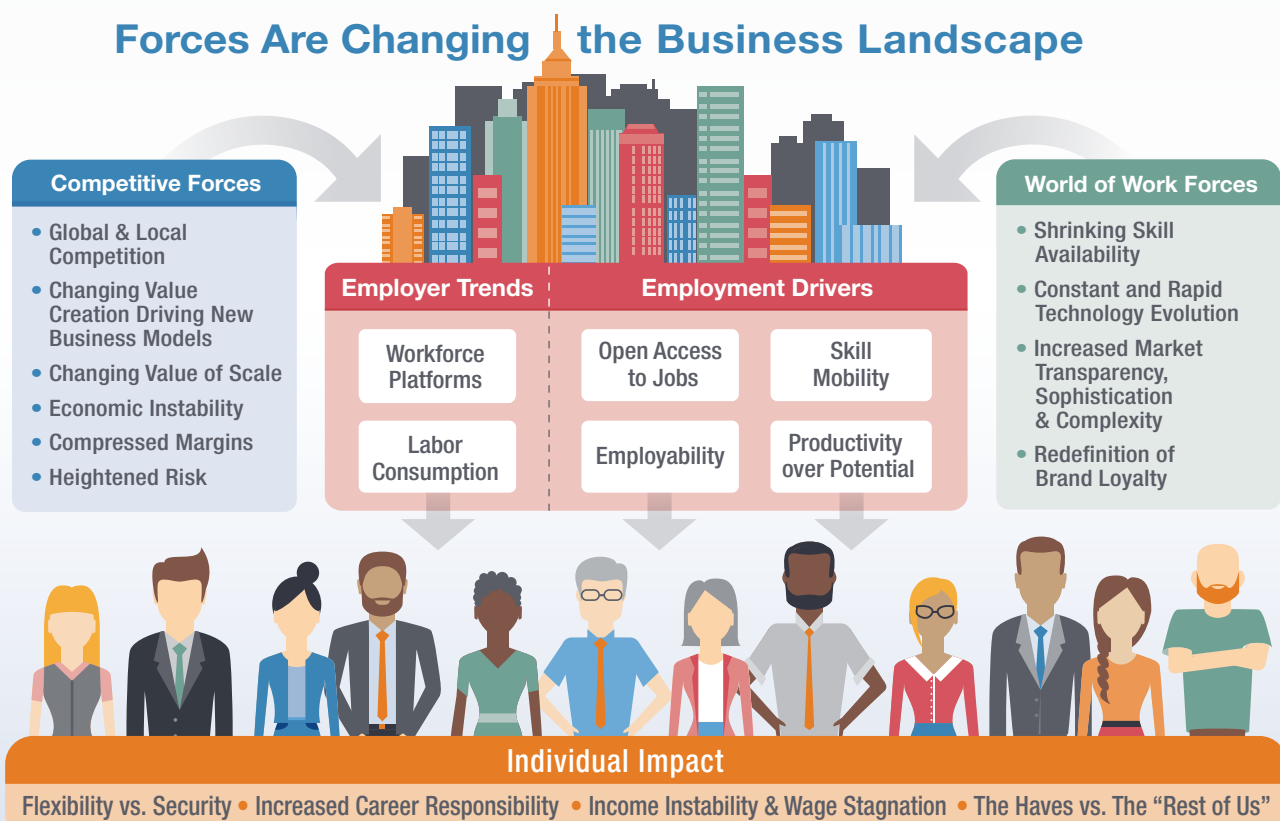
Forces Are Changing the Business Landscape

Competitive Forces

• Global & Local Competition
• Changing Value Creation Driving New Business Models
• Changing Value of Scale
• Economic Instability
• Compressed Margins
• Heightened Risk

Employer Trends

Workforce Platforms

Labor Consumption

Employment Drivers

Open Access to Jobs

Skill Mobility

Employability

Productivity over Potential

World of Work Forces

• Shrinking Skill Availability
• Constant and Rapid Technology Evolution
• Increased Market Transparency, Sophistication & Complexity
• Redefinition of Brand Loyalty

Individual Impact

Flexibility vs. Security • Increased Career Responsibility • Income Instability & Wage Stagnation • The Haves vs. The "Rest of Us"